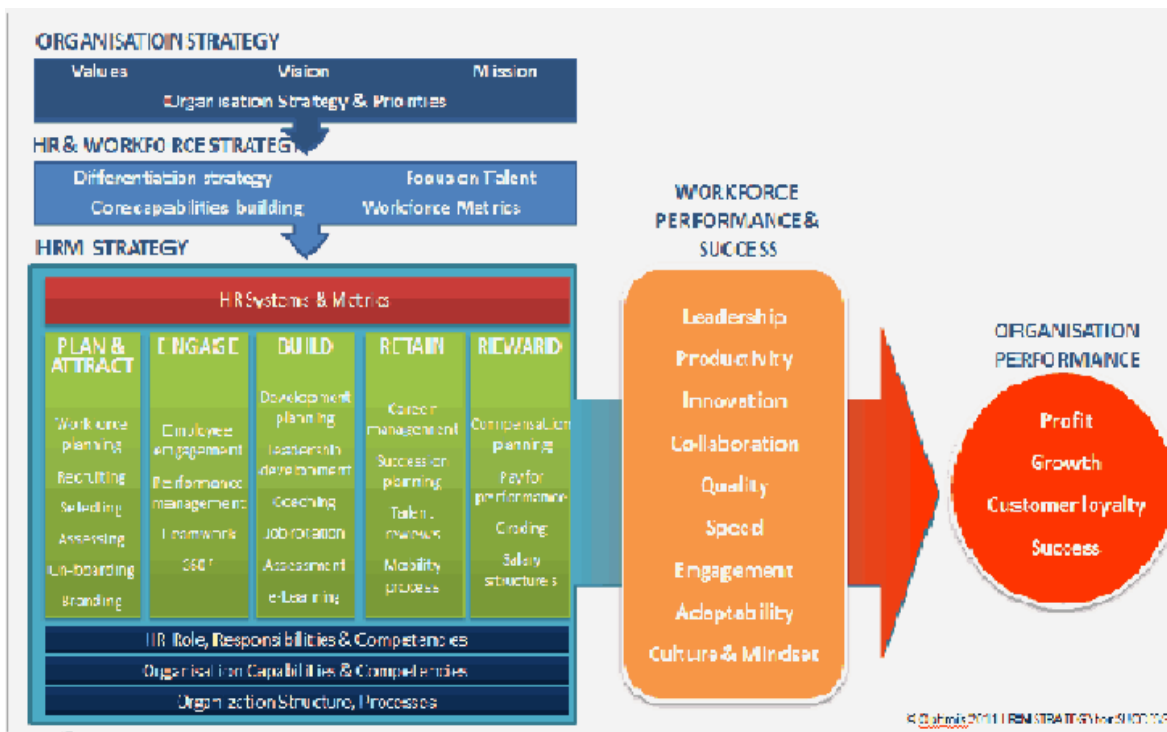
ORGANISATIOIN STRATEGY

Values Vision Mission

Organisation Strategy & Priorities

HR & WORKFORCE STRATEGY

Differentiation strategy Focus on Talent

Core capabilities building Workforce Metrics

HRM STRATEGY

HR Systems & Metrics

| PLAN & ATTRACT | ENGAGE | BUILD | RETAIN | REWARD |
|---|---|---|---|---|
| Workforce planning | Employee engagement | Development planning | Career management | Compensation planning |
| Recruiting | Performance management | Leadership development | Succession planning | Pay for performance |
| Selecting | Teamwork | Coaching | Talent reviews | Grading |
| Assessing | 360° | Job rotation | Mobility process | Salary structures |
| On-boarding | | Assessment | | |
| Branding | | e-Learning | | |

HR Role, Responsibilities & Competencies

Organisation Capabilities & Competencies

Organization Structure, Processes

WORKFORCE PERFORMANCE & SUCCESS

Leadership
Productivity
Innovation
Collaboration
Quality
Speed
Engagement
Adaptability
Culture & Mindset

ORGANISATION PERFORMANCE

Profit
Growth
Customer loyalty
Success

© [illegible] 2011 HRM STRATEGY for SUCCESS